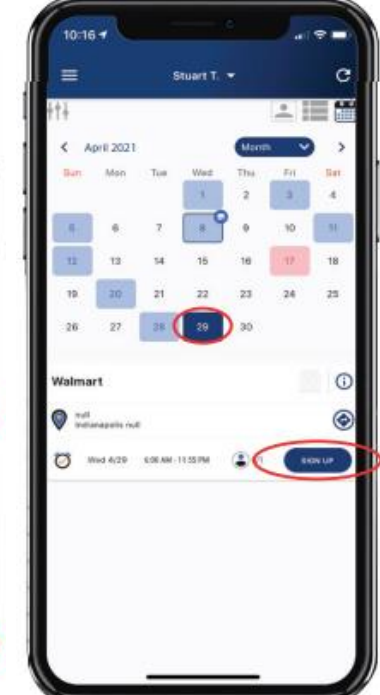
10:16

Stuart T.

April 2021

Month

| Sun | Mon | Tue | Wed | Thu | Fri | Sat |
|---|---|---|---|---|---|---|
| | | | 1 | 2 | 3 | 4 |
| 5 | 6 | 7 | 8 | 9 | 10 | 11 |
| 12 | 13 | 14 | 15 | 16 | 17 | 18 |
| 19 | 20 | 21 | 22 | 23 | 24 | 25 |
| 26 | 27 | 28 | 29 | 30 | | |

Walmart

null
Indianapolis null

Wed 4/29 6:00 AM - 11:55 PM 1 SIGN UP